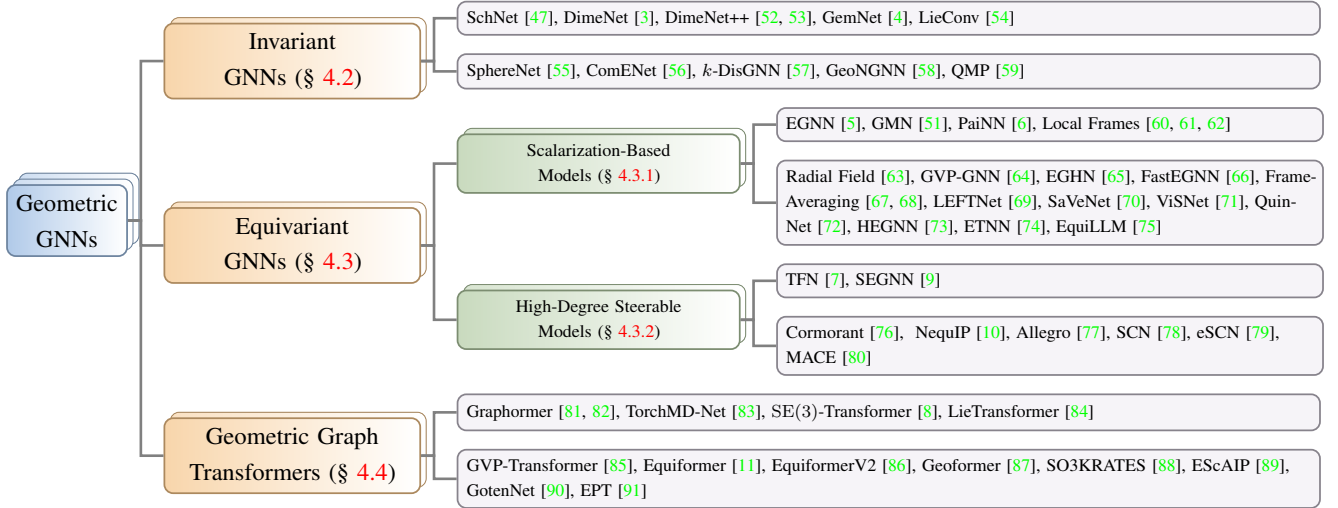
Geometric GNNs

Invariant GNNs (§ 4.2)

SchNet [47], DimeNet [3], DimeNet++ [52, 53], GemNet [4], LieConv [54]

SphereNet [55], ComENet [56], $k$-DisGNN [57], GeoNGNN [58], QMP [59]

Equivariant GNNs (§ 4.3)

Scalarization-Based Models (§ 4.3.1)

EGNN [5], GMN [51], PaiNN [6], Local Frames [60, 61, 62]

Radial Field [63], GVP-GNN [64], EGHN [65], FastEGNN [66], Frame-Averaging [67, 68], LEFTNet [69], SaVeNet [70], ViSNet [71], QuinNet [72], HEGNN [73], ETNN [74], EquiLLM [75]

High-Degree Steerable Models (§ 4.3.2)

TFN [7], SEGNN [9]

Cormorant [76], NequIP [10], Allegro [77], SCN [78], eSCN [79], MACE [80]

Geometric Graph Transformers (§ 4.4)

Graphormer [81, 82], TorchMD-Net [83], SE(3)-Transformer [8], LieTransformer [84]

GVP-Transformer [85], Equiformer [11], EquiformerV2 [86], Geoformer [87], SO3KRATES [88], EScAIP [89], GotenNet [90], EPT [91]